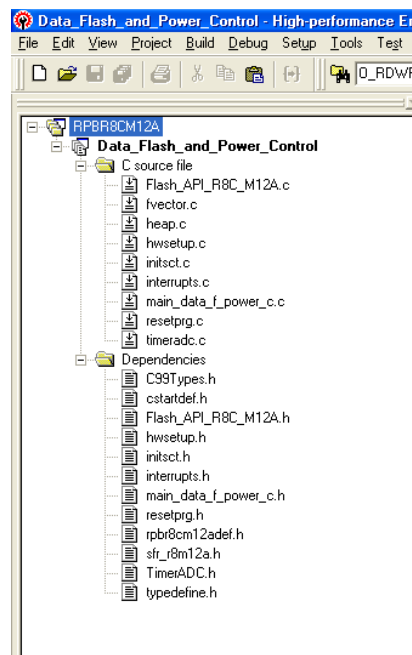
Data_Flash_and_Power_Control - High-performance En

File Edit View Project Build Debug Setup Tools Test

0_RDWF

RPBR8CM12A
Data_Flash_and_Power_Control
C source file
Flash_API_R8C_M12A.c
fvector.c
heap.c
hwsetup.c
initsct.c
interrupts.c
main_data_f_power_c.c
resetprg.c
timeradc.c
Dependencies
C99Types.h
cstartdef.h
Flash_API_R8C_M12A.h
hwsetup.h
initsct.h
interrupts.h
main_data_f_power_c.h
resetprg.h
rpbr8cm12adef.h
sfr_r8m12a.h
TimerADC.h
typedefine.h